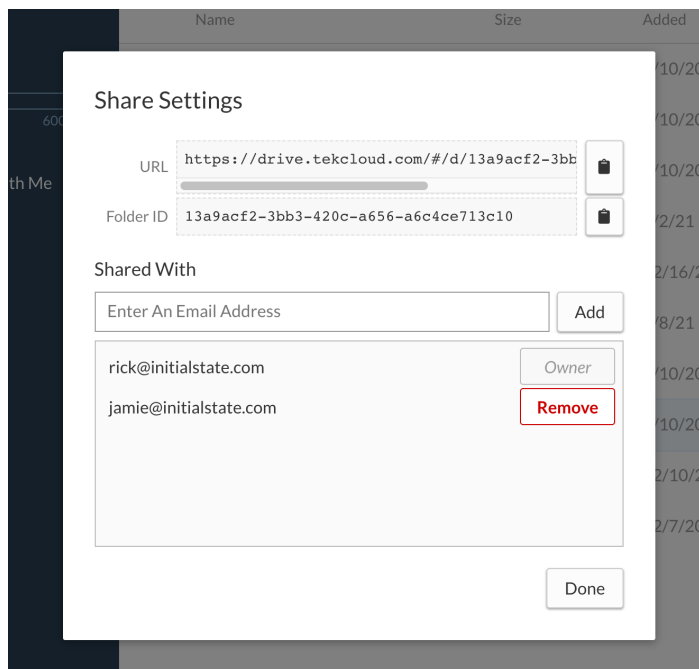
Name
Size
Added

600
th Me

/10/20
/10/20
/10/20
/2/21
2/16/2
/8/21
/10/20
/10/20
2/10/2
2/7/20

Share Settings

URL
https://drive.tekcloud.com/#/d/13a9acf2-3bb

Folder ID
13a9acf2-3bb3-420c-a656-a6c4ce713c10

Shared With

Enter An Email Address
Add

rick@initialstate.com
Owner
jamie@initialstate.com
Remove

Done